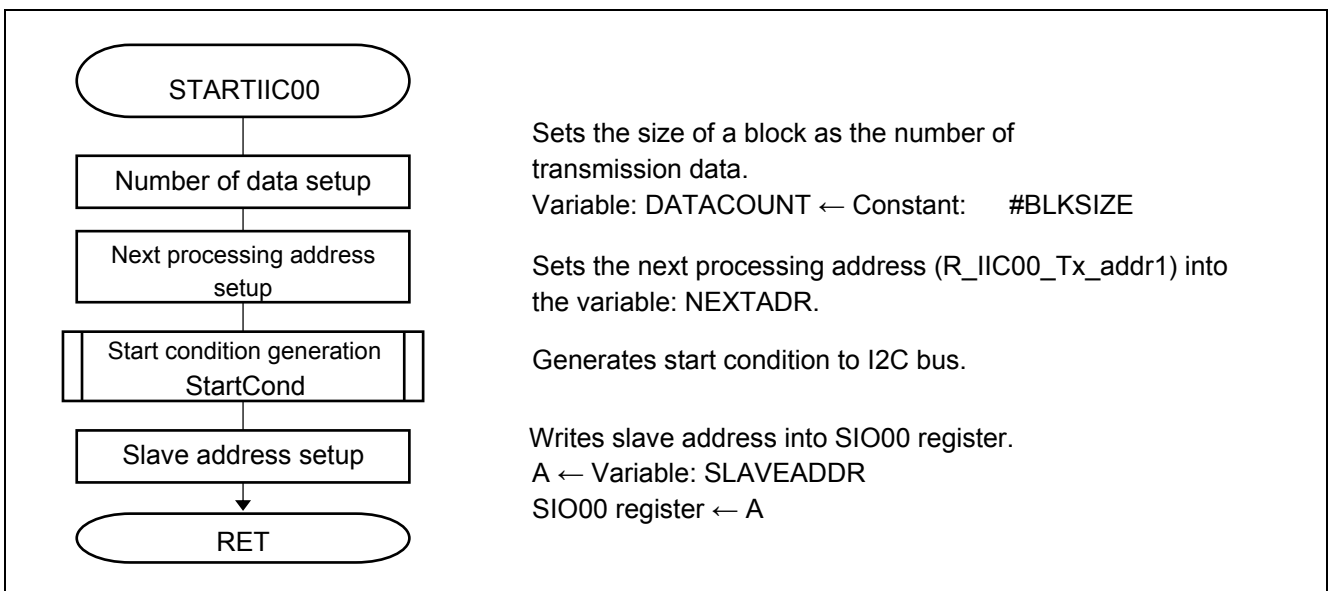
STARTIIC00

Number of data setup

Sets the size of a block as the number of transmission data.
Variable: DATACOUNT ← Constant: #BLKSIZE

Next processing address setup

Sets the next processing address (R_IIC00_Tx_addr1) into the variable: NEXTADR.

Start condition generation StartCond

Generates start condition to I2C bus.

Slave address setup

Writes slave address into SIO00 register.
A ← Variable: SLAVEADDR
SIO00 register ← A

RET